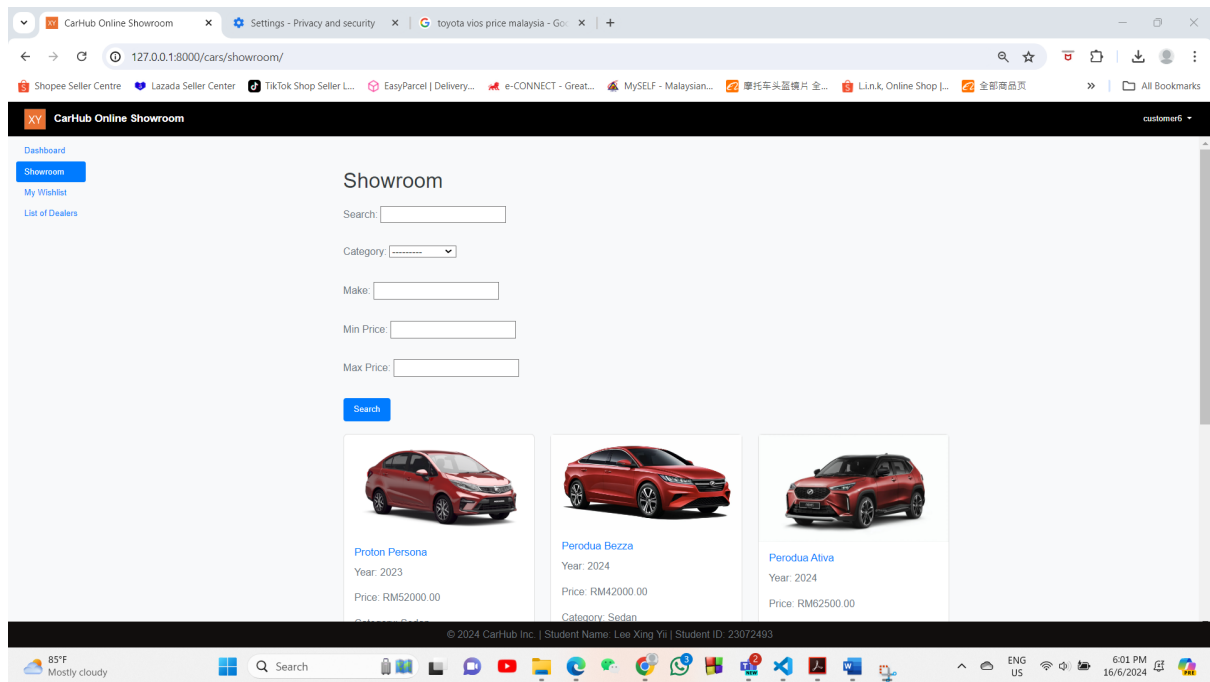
CarHub Online Showroom
Settings - Privacy and security
toyota vios price malaysia - Goo
127.0.0.1:8000/cars/showroom/
Shopee Seller Centre
Lazada Seller Center
TikTok Shop Seller L...
EasyParcel | Delivery...
e-CONNECT - Great...
MySELF - Malaysian...
摩托车头盔镜片 全...
L.i.n.k, Online Shop |...
全部商品页
All Bookmarks

XY CarHub Online Showroom
customer6

Dashboard
Showroom
My Wishlist
List of Dealers

Showroom

Search:

Category: ---------

Make:

Min Price:

Max Price:

Search

Proton Persona
Year: 2023
Price: RM52000.00
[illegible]

Perodua Bezza
Year: 2024
Price: RM42000.00
Category: Sedan

Perodua Ativa
Year: 2024
Price: RM62500.00

© 2024 CarHub Inc. | Student Name: Lee Xing Yii | Student ID: 23072493

85°F
Mostly cloudy
Search
ENG
US
6:01 PM
16/6/2024